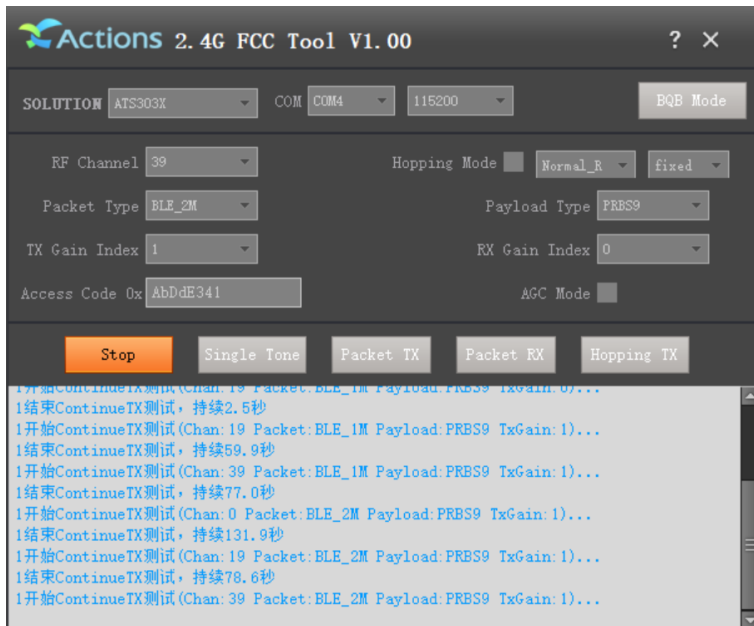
Actions 2.4G FCC Tool V1.00

? ×

SOLUTION ATS303X COM COM4 115200 BQB Mode

RF Channel 39

Hopping Mode Normal_R fixed

Packet Type BLE_2M

Payload Type PRBS9

TX Gain Index 1

RX Gain Index 0

Access Code 0x AbDdE341

AGC Mode

Stop Single Tone Packet TX Packet RX Hopping TX

1开始ContinueTX测试(Chan:19 Packet:BLE_1M Payload:PRBS9 TxGain:0)...
1结束ContinueTX测试，持续2.5秒
1开始ContinueTX测试(Chan:19 Packet:BLE_1M Payload:PRBS9 TxGain:1)...
1结束ContinueTX测试，持续59.9秒
1开始ContinueTX测试(Chan:39 Packet:BLE_1M Payload:PRBS9 TxGain:1)...
1结束ContinueTX测试，持续77.0秒
1开始ContinueTX测试(Chan:0 Packet:BLE_2M Payload:PRBS9 TxGain:1)...
1结束ContinueTX测试，持续131.9秒
1开始ContinueTX测试(Chan:19 Packet:BLE_2M Payload:PRBS9 TxGain:1)...
1结束ContinueTX测试，持续78.6秒
1开始ContinueTX测试(Chan:39 Packet:BLE_2M Payload:PRBS9 TxGain:1)...